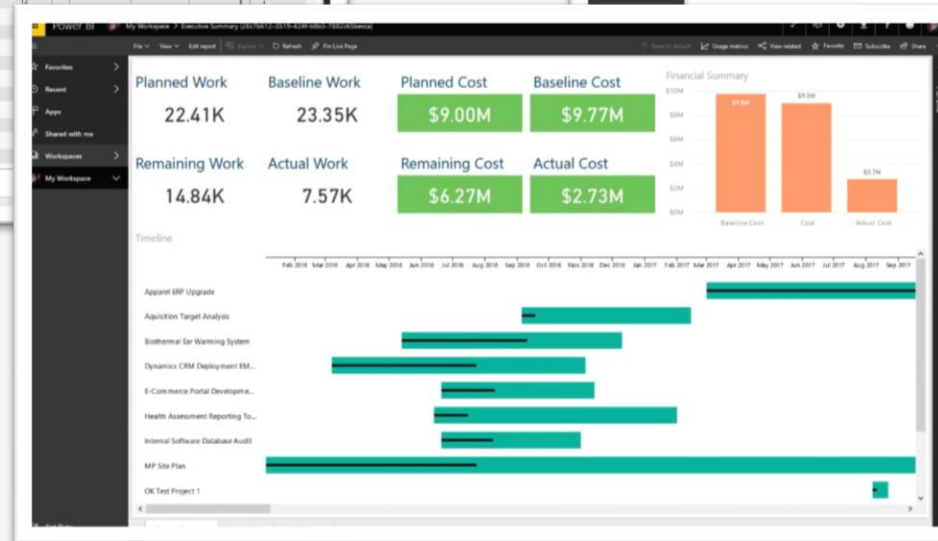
Power BI   My Workspace > Executive Summary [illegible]

File   View   Edit report   Explore   Refresh   Pin Live Page   Reset to default   Usage metrics   View related   Favorite   Subscribe   Share

Favorites
Recent
Apps
Shared with me
Workspaces
My Workspace

Planned Work
22.41K

Baseline Work
23.35K

Planned Cost
$9.00M

Baseline Cost
$9.77M

Remaining Work
14.84K

Actual Work
7.57K

Remaining Cost
$6.27M

Actual Cost
$2.73M

Financial Summary
$10M
$8M
$6M
$4M
$2M
$0M
$9.8M
$9.0M
$2.7M
Baseline Cost
Cost
Actual Cost

Timeline

Feb 2016 Mar 2016 Apr 2016 May 2016 Jun 2016 Jul 2016 Aug 2016 Sep 2016 Oct 2016 Nov 2016 Dec 2016 Jan 2017 Feb 2017 Mar 2017 Apr 2017 May 2017 Jun 2017 Jul 2017 Aug 2017 Sep 2017

Apparel ERP Upgrade
Aquisition Target Analysis
Biothermal Ear Warming System
Dynamics CRM Deployment EM...
E-Commerce Portal Developme...
Health Assessment Reporting To...
Internal Software Database Audit
MP Site Plan
OK Test Project 1